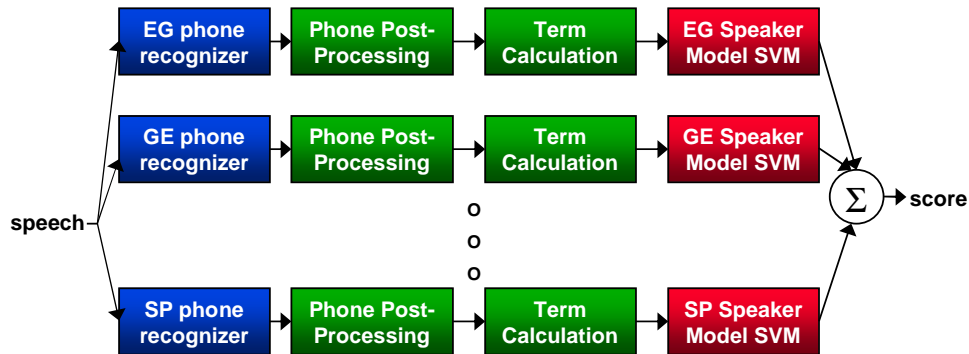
EG phone recognizer

Phone Post-Processing

Term Calculation

EG Speaker Model SVM

GE phone recognizer

Phone Post-Processing

Term Calculation

GE Speaker Model SVM

speech

o
o
o

$\Sigma$

score

SP phone recognizer

Phone Post-Processing

Term Calculation

SP Speaker Model SVM